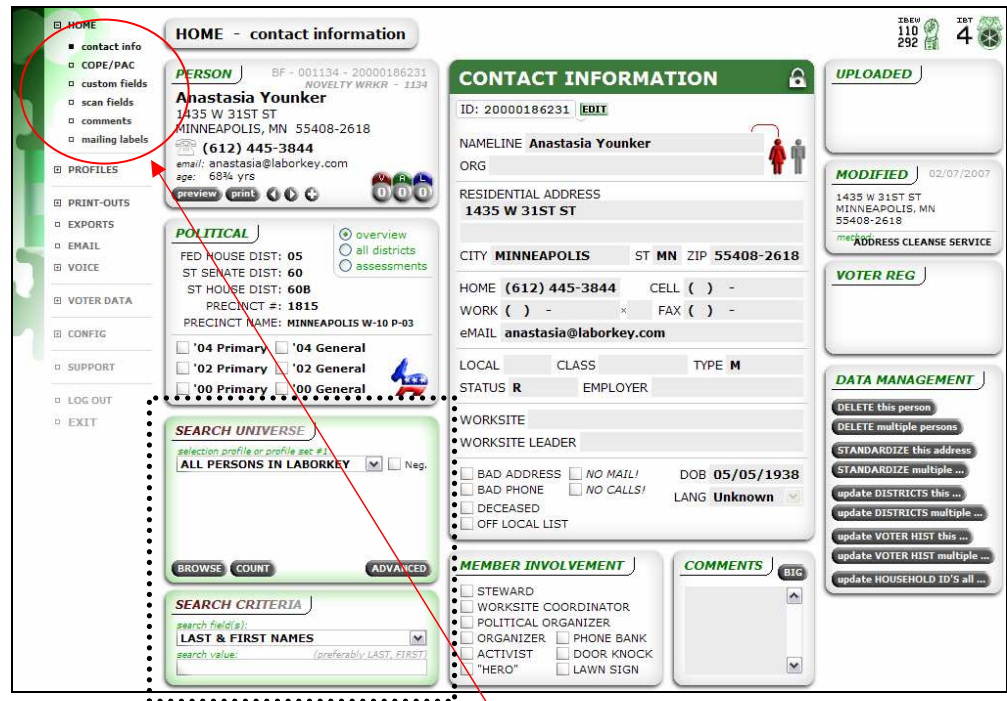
HOME
contact info
COPE/PAC
custom fields
scan fields
comments
mailing labels
PROFILES
PRINT-OUTS
EXPORTS
EMAIL
VOICE
VOTER DATA
CONFIG
SUPPORT
LOG OUT
EXIT

HOME - contact information

IBEW 110 292 IBT 4

PERSON BF - 001134 - 20000186231
NOVELTY WRKR - 1134
Anastasia Younker
1435 W 31ST ST
MINNEAPOLIS, MN 55408-2618
(612) 445-3844
email: anastasia@laborkey.com
age: 68¾ yrs
preview print
V 0 A 0 L 0

POLITICAL
overview
all districts
assessments
FED HOUSE DIST: 05
ST SENATE DIST: 60
ST HOUSE DIST: 60B
PRECINCT #: 1815
PRECINCT NAME: MINNEAPOLIS W-10 P-03
'04 Primary '04 General
'02 Primary '02 General
'00 Primary '00 General

SEARCH UNIVERSE
selection profile or profile set #1
ALL PERSONS IN LABORKEY
Neg.
BROWSE COUNT ADVANCED

SEARCH CRITERIA
search field(s):
LAST & FIRST NAMES
search value: (preferably LAST, FIRST)

CONTACT INFORMATION
ID: 20000186231 EDIT
NAMELINE Anastasia Younker
ORG
RESIDENTIAL ADDRESS
1435 W 31ST ST
CITY MINNEAPOLIS ST MN ZIP 55408-2618
HOME (612) 445-3844 CELL ( ) -
WORK ( ) - × FAX ( ) -
eMAIL anastasia@laborkey.com
LOCAL CLASS TYPE M
STATUS R EMPLOYER
WORKSITE
WORKSITE LEADER
BAD ADDRESS NO MAIL! DOB 05/05/1938
BAD PHONE NO CALLS! LANG Unknown
DECEASED
OFF LOCAL LIST

MEMBER INVOLVEMENT
STEWARD
WORKSITE COORDINATOR
POLITICAL ORGANIZER
ORGANIZER PHONE BANK
ACTIVIST DOOR KNOCK
"HERO" LAWN SIGN

COMMENTS BIG

UPLOADED

MODIFIED 02/07/2007
1435 W 31ST ST
MINNEAPOLIS, MN
55408-2618
method: ADDRESS CLEANSE SERVICE

VOTER REG

DATA MANAGEMENT
DELETE this person
DELETE multiple persons
STANDARDIZE this address
STANDARDIZE multiple ...
update DISTRICTS this ...
update DISTRICTS multiple ...
update VOTER HIST this ...
update VOTER HIST multiple ...
update HOUSEHOLD ID'S all ...